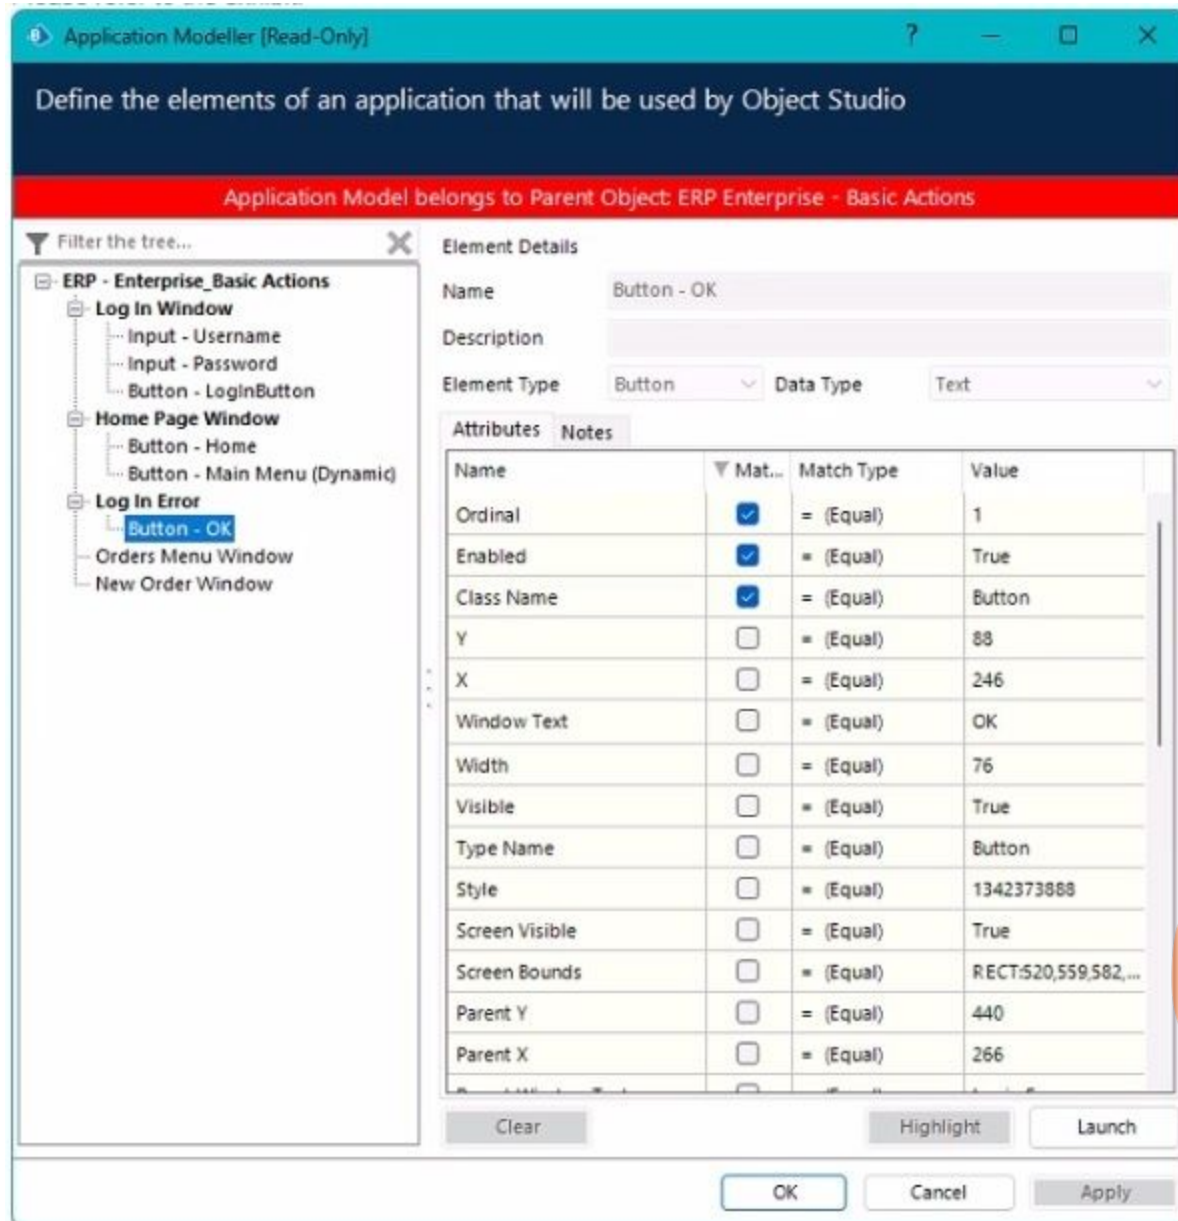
Application Modeller [Read-Only]

?

Define the elements of an application that will be used by Object Studio

Application Model belongs to Parent Object: ERP Enterprise - Basic Actions

Filter the tree...

ERP - Enterprise_Basic Actions
Log In Window
Input - Username
Input - Password
Button - LoginButton
Home Page Window
Button - Home
Button - Main Menu (Dynamic)
Log In Error
Button - OK
Orders Menu Window
New Order Window

Element Details

Name: Button - OK

Description

Element Type: Button

Data Type: Text

Attributes | Notes

| Name | Mat... | Match Type | Value |
|---|---|---|---|
| Ordinal | ☑ | = (Equal) | 1 |
| Enabled | ☑ | = (Equal) | True |
| Class Name | ☑ | = (Equal) | Button |
| Y | ☐ | = (Equal) | 88 |
| X | ☐ | = (Equal) | 246 |
| Window Text | ☐ | = (Equal) | OK |
| Width | ☐ | = (Equal) | 76 |
| Visible | ☐ | = (Equal) | True |
| Type Name | ☐ | = (Equal) | Button |
| Style | ☐ | = (Equal) | 1342373888 |
| Screen Visible | ☐ | = (Equal) | True |
| Screen Bounds | ☐ | = (Equal) | RECT:520,559,582,... |
| Parent Y | ☐ | = (Equal) | 440 |
| Parent X | ☐ | = (Equal) | 266 |
| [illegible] | ☐ | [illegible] | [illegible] |

Clear

Highlight

Launch

OK

Cancel

Apply